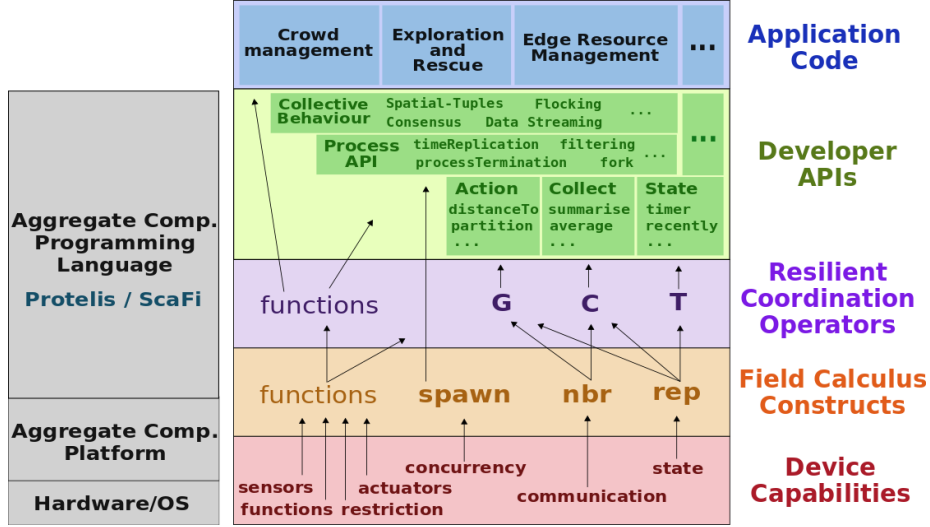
Aggregate Comp. Programming Language

Protelis / ScaFi

Aggregate Comp. Platform

Hardware/OS

Crowd management

Exploration and Rescue

Edge Resource Management

...

Application Code

Collective Behaviour

Spatial-Tuples Flocking ...

Consensus Data Streaming

Process API

timeReplication filtering ...

processTermination fork

...

Action

distanceTo

partition

...

Collect

summarise

average

...

State

timer

recently

...

Developer APIs

functions

G

C

T

Resilient Coordination Operators

functions

spawn

nbr

rep

Field Calculus Constructs

concurrency

state

sensors

actuators

communication

functions

restriction

Device Capabilities